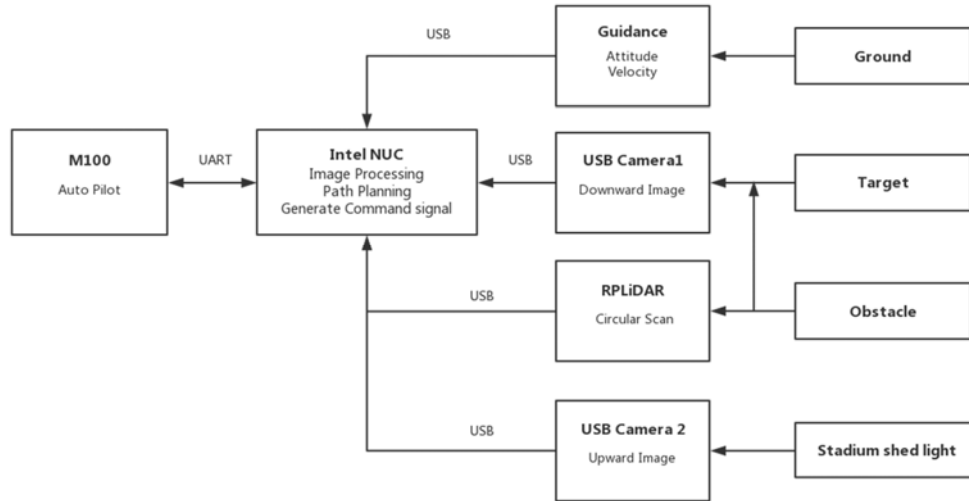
USB

Guidance
Attitude
Velocity

Ground

M100
Auto Pilot

UART

Intel NUC
Image Processing
Path Planning
Generate Command signal

USB

USB Camera1
Downward Image

Target

USB

RPLiDAR
Circular Scan

Obstacle

USB

USB Camera 2
Upward Image

Stadium shed light